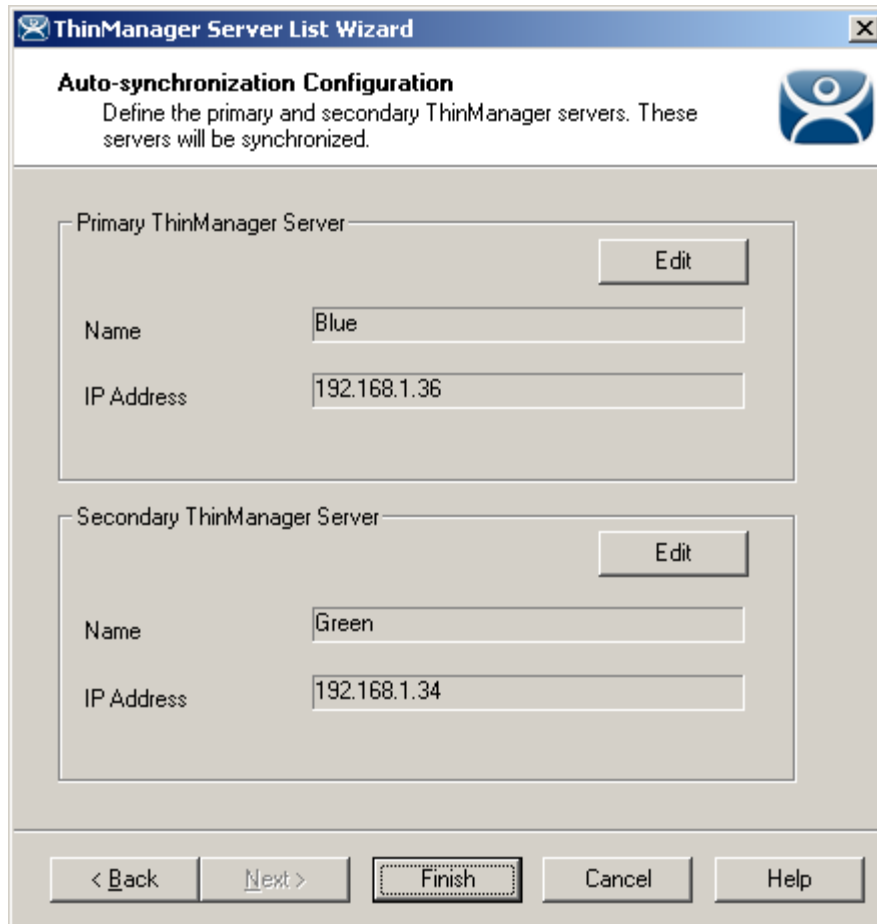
ThinManager Server List Wizard

Auto-synchronization Configuration
Define the primary and secondary ThinManager servers. These servers will be synchronized.

Primary ThinManager Server

Edit

Name Blue

IP Address 192.168.1.36

Secondary ThinManager Server

Edit

Name Green

IP Address 192.168.1.34

< Back | Next > | Finish | Cancel | Help